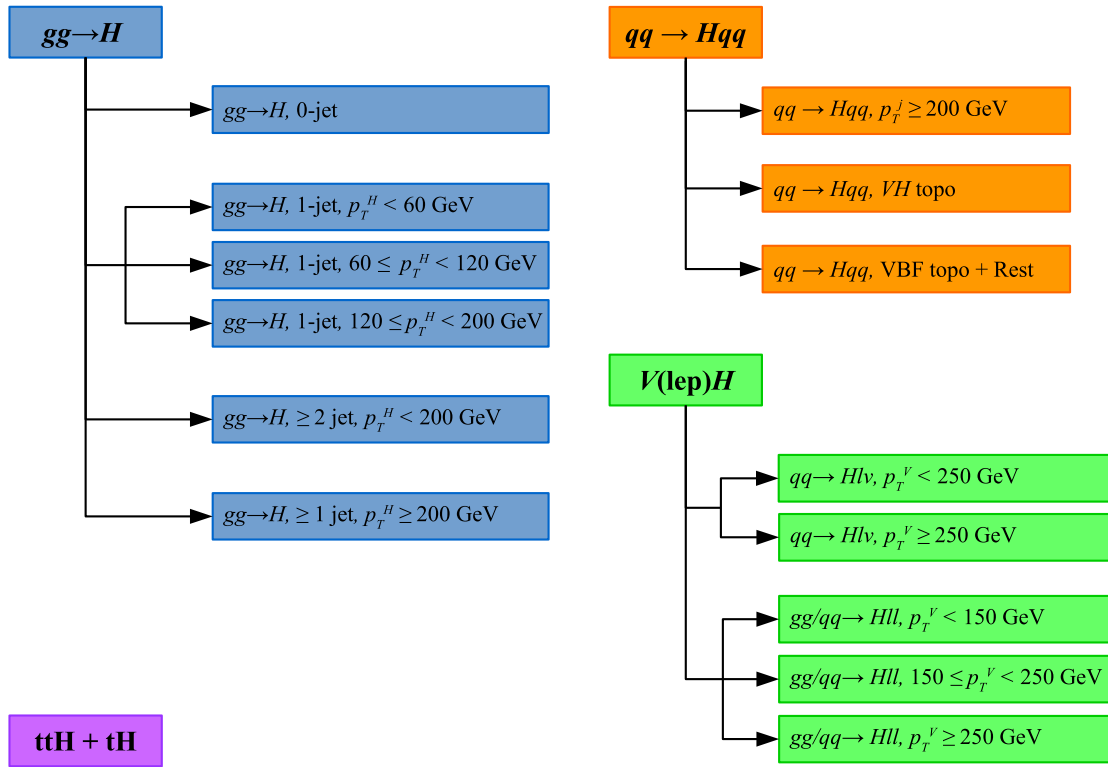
$gg \to H$

$gg \to H$, 0-jet

$gg \to H$, 1-jet, $p_T^H < 60$ GeV

$gg \to H$, 1-jet, $60 \leq p_T^H < 120$ GeV

$gg \to H$, 1-jet, $120 \leq p_T^H < 200$ GeV

$gg \to H$, $\geq 2$ jet, $p_T^H < 200$ GeV

$gg \to H$, $\geq 1$ jet, $p_T^H \geq 200$ GeV

$qq \to Hqq$

$qq \to Hqq$, $p_T^j \geq 200$ GeV

$qq \to Hqq$, $VH$ topo

$qq \to Hqq$, VBF topo + Rest

$V$(lep)$H$

$qq \to Hl\nu$, $p_T^V < 250$ GeV

$qq \to Hl\nu$, $p_T^V \geq 250$ GeV

$gg/qq \to Hll$, $p_T^V < 150$ GeV

$gg/qq \to Hll$, $150 \leq p_T^V < 250$ GeV

$gg/qq \to Hll$, $p_T^V \geq 250$ GeV

ttH + tH